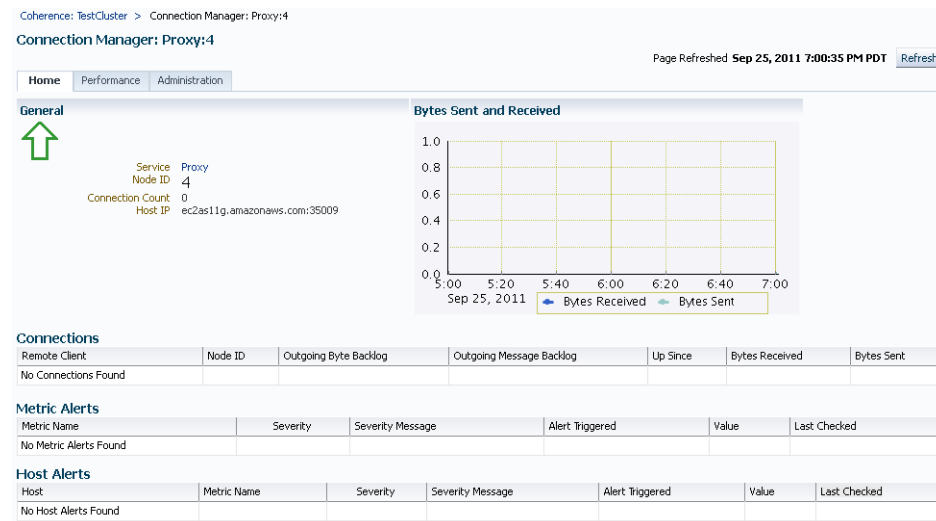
Coherence: TestCluster > Connection Manager: Proxy:4

Connection Manager: Proxy:4

Page Refreshed **Sep 25, 2011 7:00:35 PM PDT** Refresh

Home | Performance | Administration

General

Service Proxy
Node ID 4
Connection Count 0
Host IP ec2as11g.amazonaws.com:35009

Bytes Sent and Received

1.0
0.8
0.6
0.4
0.2
0.0
5:00 5:20 5:40 6:00 6:20 6:40 7:00
Sep 25, 2011
Bytes Received Bytes Sent

Connections

| Remote Client | Node ID | Outgoing Byte Backlog | Outgoing Message Backlog | Up Since | Bytes Received | Bytes Sent |
|---|---|---|---|---|---|---|
| No Connections Found | | | | | | |

Metric Alerts

| Metric Name | Severity | Severity Message | Alert Triggered | Value | Last Checked |
|---|---|---|---|---|---|
| No Metric Alerts Found | | | | | |

Host Alerts

| Host | Metric Name | Severity | Severity Message | Alert Triggered | Value | Last Checked |
|---|---|---|---|---|---|---|
| No Host Alerts Found | | | | | | |